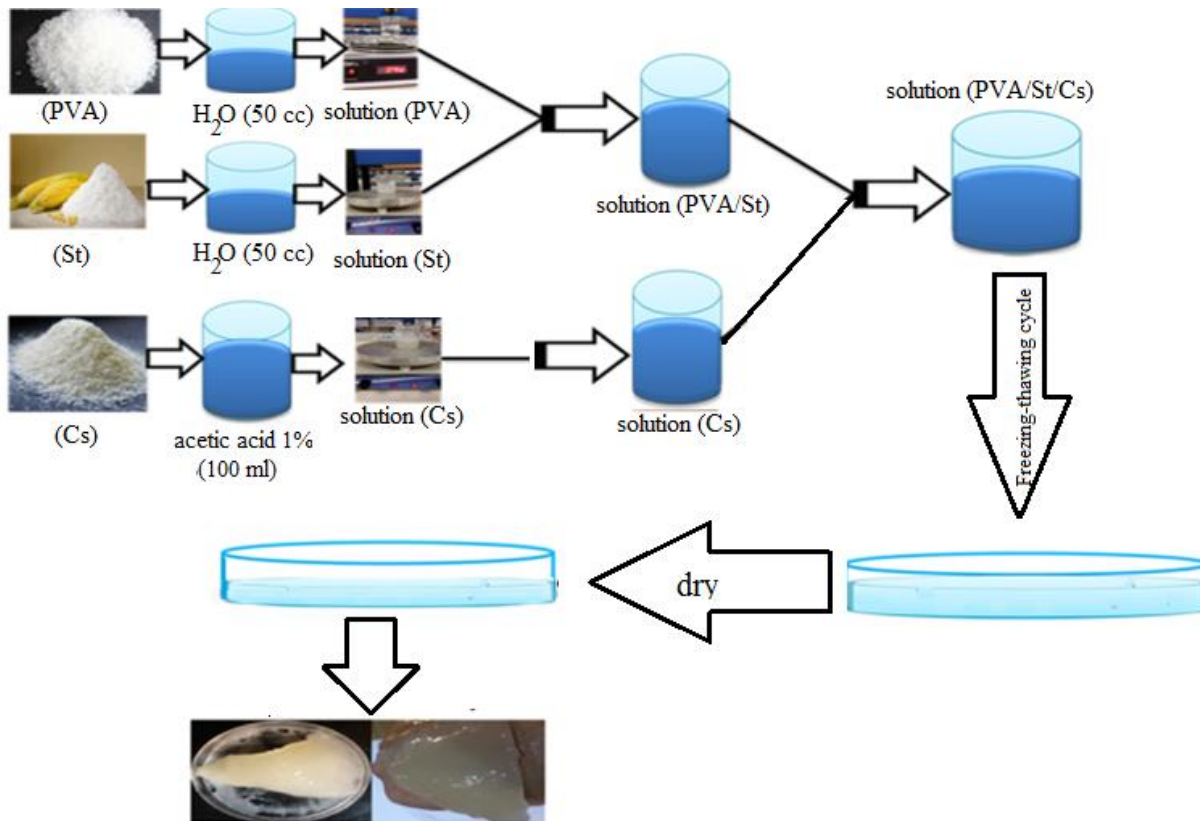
(PVA)

$H_2O$ (50 cc)

solution (PVA)

(St)

$H_2O$ (50 cc)

solution (St)

solution (PVA/St)

solution (PVA/St/Cs)

(Cs)

acetic acid 1% (100 ml)

solution (Cs)

solution (Cs)

Freezing-thawing cycle

dry